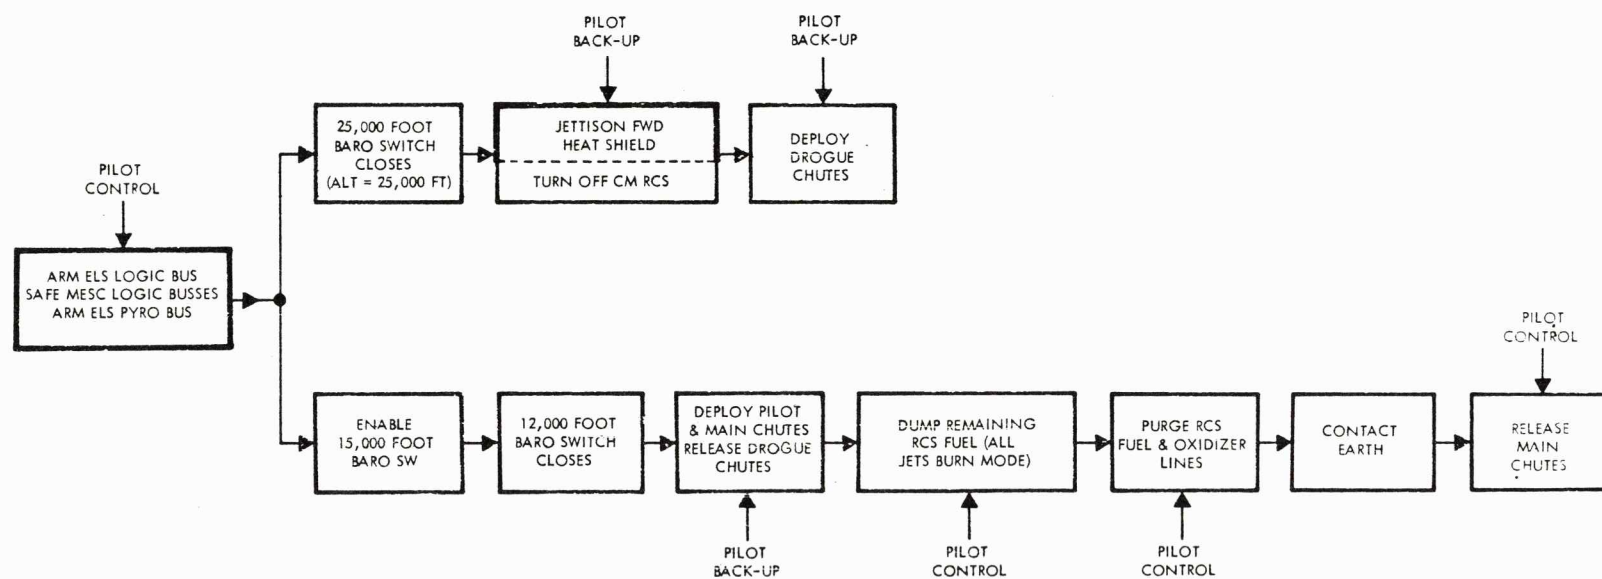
PILOT BACK-UP

PILOT BACK-UP

PILOT CONTROL

ARM ELS LOGIC BUS
SAFE MESC LOGIC BUSSES
ARM ELS PYRO BUS

25,000 FOOT BARO SWITCH CLOSES (ALT = 25,000 FT)

JETTISON FWD HEAT SHIELD

TURN OFF CM RCS

DEPLOY DROGUE CHUTES

ENABLE 15,000 FOOT BARO SW

12,000 FOOT BARO SWITCH CLOSES

DEPLOY PILOT & MAIN CHUTES RELEASE DROGUE CHUTES

DUMP REMAINING RCS FUEL (ALL JETS BURN MODE)

PURGE RCS FUEL & OXIDIZER LINES

CONTACT EARTH

PILOT CONTROL

RELEASE MAIN CHUTES

PILOT BACK-UP

PILOT CONTROL

PILOT CONTROL